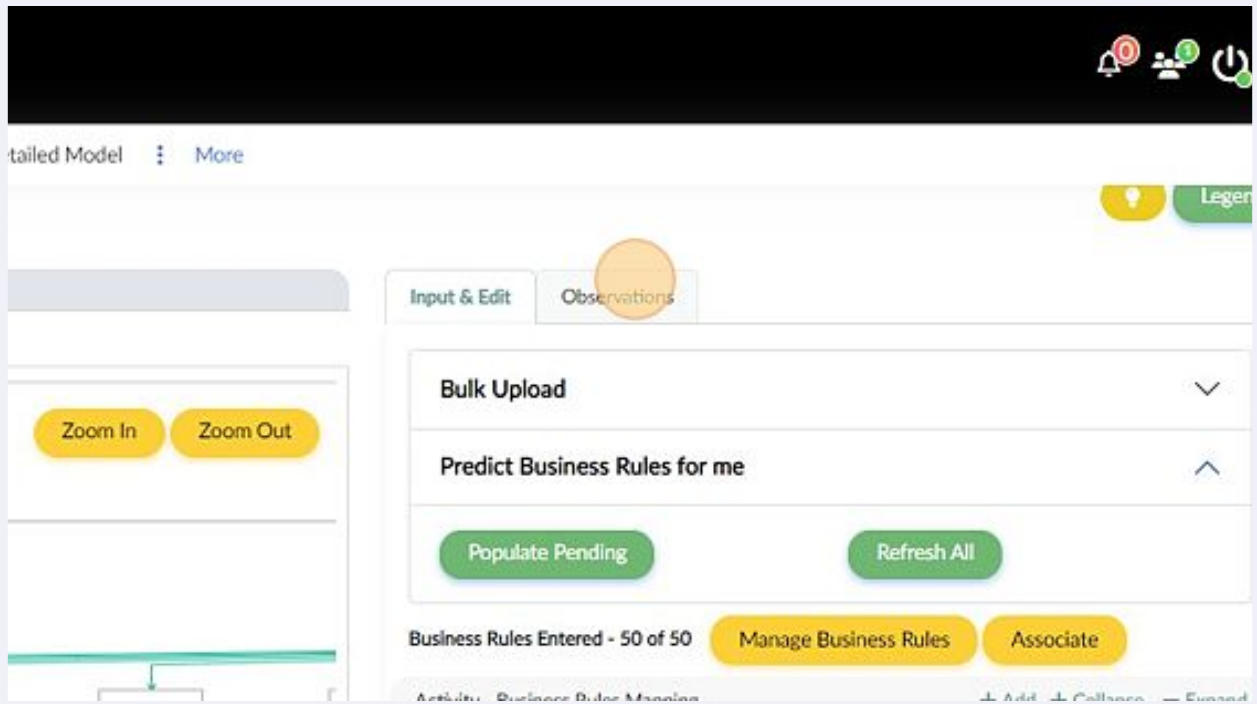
0 1

tailed Model More

Legen

Input & Edit Observations

Bulk Upload

Zoom In Zoom Out

Predict Business Rules for me

Populate Pending Refresh All

Business Rules Entered - 50 of 50 Manage Business Rules Associate

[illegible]